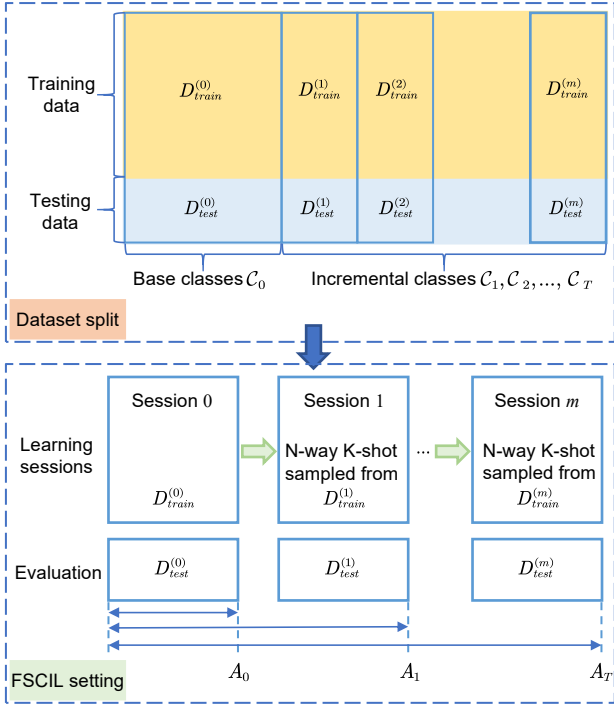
Training data

$D_{train}^{(0)}$ $D_{train}^{(1)}$ $D_{train}^{(2)}$ $D_{train}^{(m)}$

Testing data

$D_{test}^{(0)}$ $D_{test}^{(1)}$ $D_{test}^{(2)}$ $D_{test}^{(m)}$

Base classes $\mathcal{C}_0$

Incremental classes $\mathcal{C}_1, \mathcal{C}_2, ..., \mathcal{C}_T$

Dataset split

Learning sessions

Session $0$

$D_{train}^{(0)}$

Session $1$

N-way K-shot sampled from $D_{train}^{(1)}$

···

Session $m$

N-way K-shot sampled from $D_{train}^{(m)}$

Evaluation

$D_{test}^{(0)}$ $D_{test}^{(1)}$ $D_{test}^{(m)}$

$A_0$ $A_1$ $A_T$

FSCIL setting